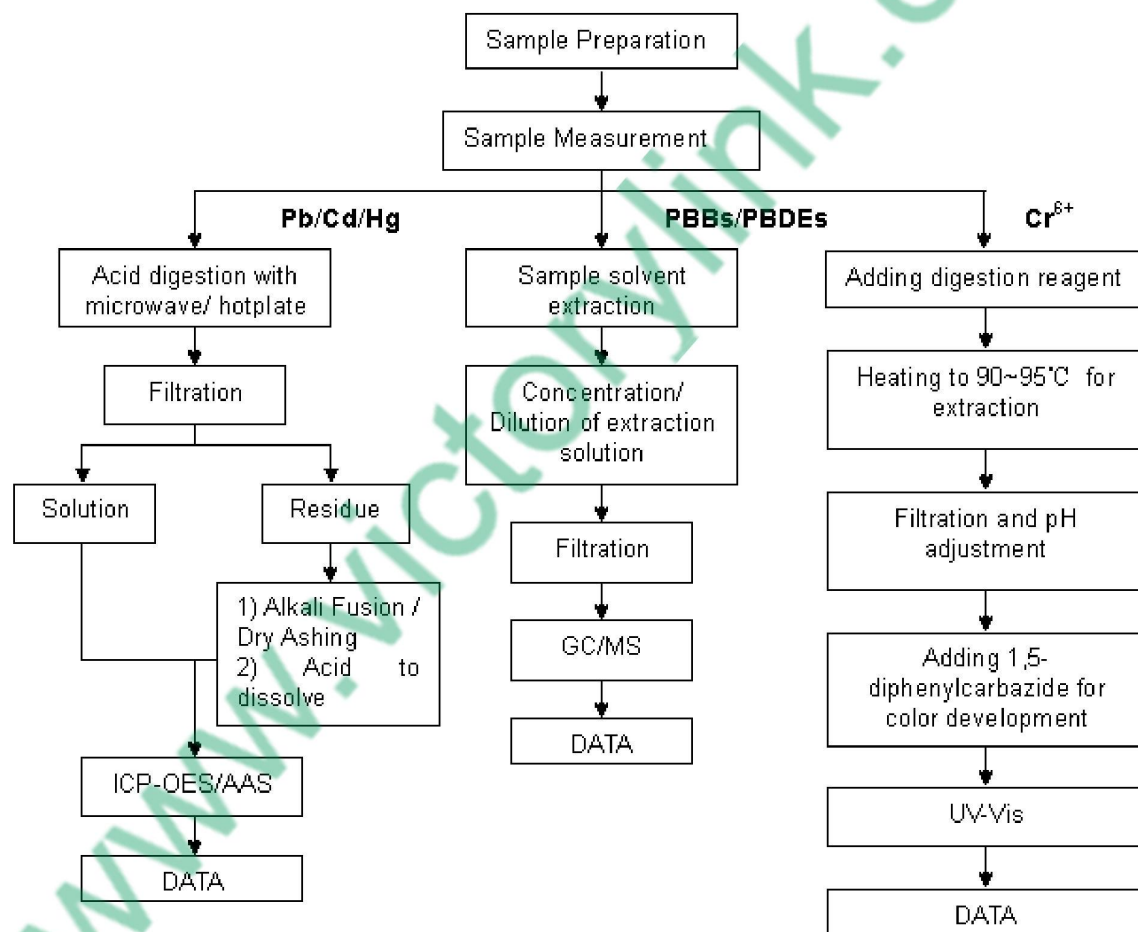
Sample Preparation

Sample Measurement

Pb/Cd/Hg

PBBs/PBDEs

$Cr^{6+}$

Acid digestion with microwave/ hotplate

Filtration

Solution

Residue

1) Alkali Fusion / Dry Ashing
2) Acid to dissolve

ICP-OES/AAS

DATA

Sample solvent extraction

Concentration/ Dilution of extraction solution

Filtration

GC/MS

DATA

Adding digestion reagent

Heating to 90~95°C for extraction

Filtration and pH adjustment

Adding 1,5-diphenylcarbazide for color development

UV-Vis

DATA

www.victorylink.c